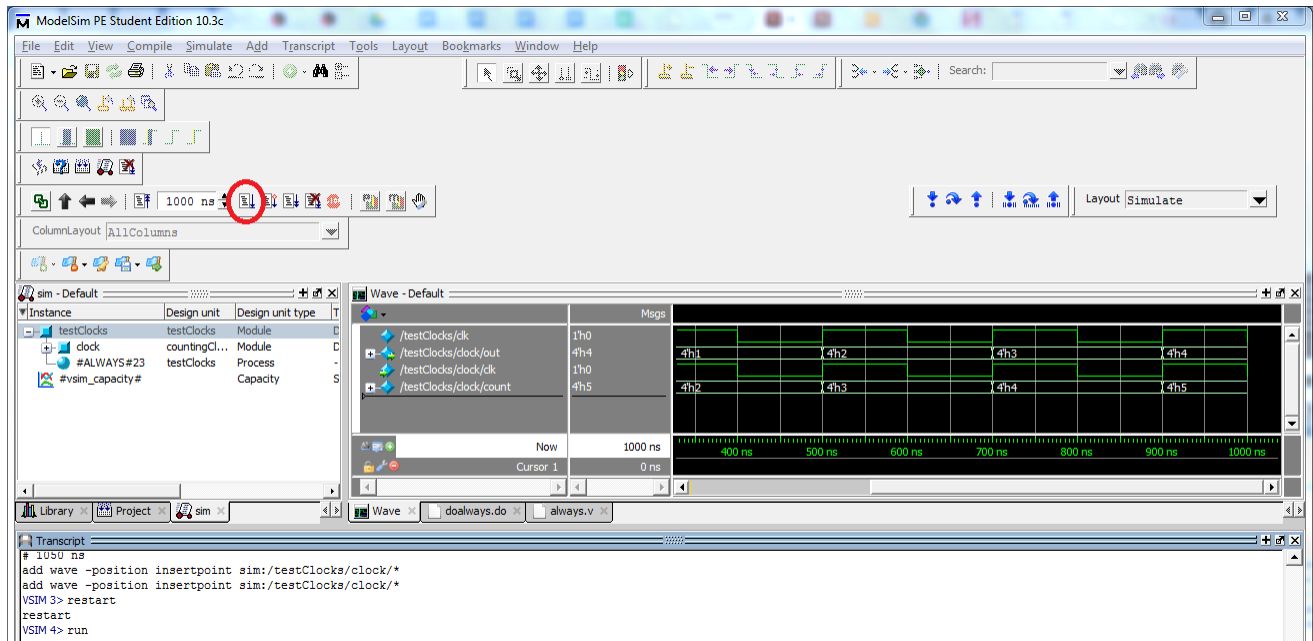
ModelSim PE Student Edition 10.3c

File Edit View Compile Simulate Add Transcript Tools Layout Bookmarks Window Help

Search:

1000 ns

Layout Simulate

ColumnLayout AllColumns

sim - Default

| Instance | Design unit | Design unit type | T |
|---|---|---|---|
| testClocks | testClocks | Module | D |
| clock | countingCl... | Module | D |
| #ALWAYS#23 | testClocks | Process | - |
| #vsim_capacity# | | Capacity | S |

Wave - Default

Msgs

/testClocks/clk 1'h0
/testClocks/clock/out 4'h4
/testClocks/clock/clk 1'h0
/testClocks/clock/count 4'h5

4'h1 4'h2 4'h3 4'h4
4'h2 4'h3 4'h4 4'h5

Now 1000 ns
Cursor 1 0 ns

400 ns 500 ns 600 ns 700 ns 800 ns 900 ns 1000 ns

Library Project sim

Wave doalways.do always.v

Transcript
# 1050 ns
add wave -position insertpoint sim:/testClocks/clock/*
add wave -position insertpoint sim:/testClocks/clock/*
VSIM 3> restart
restart
VSIM 4> run